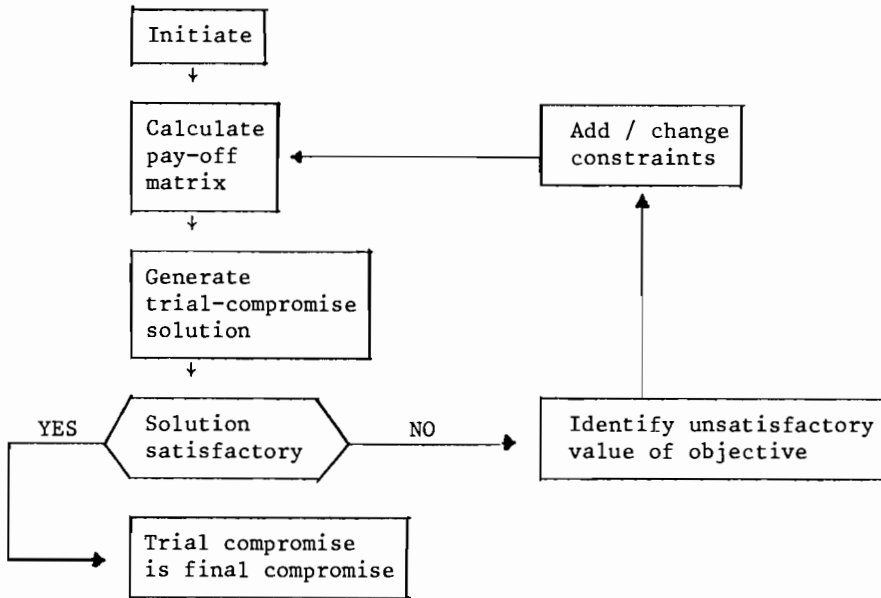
Initiate

Calculate pay-off matrix

Add / change constraints

Generate trial-compromise solution

YES

Solution satisfactory

NO

Identify unsatisfactory value of objective

Trial compromise is final compromise